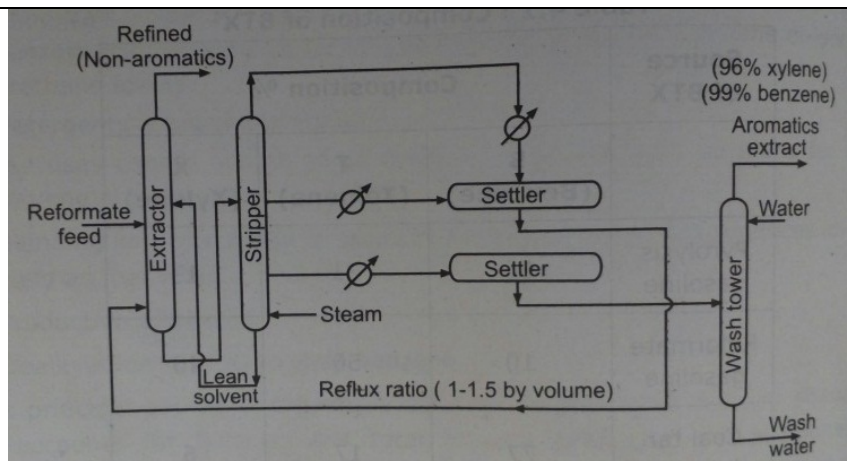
Refined
(Non-aromatics)

(96% xylene)
(99% benzene)

Aromatics
extract

Reformate
feed

Extractor

Stripper

Settler

Settler

Water

Wash tower

Steam

Lean
solvent

Reflux ratio ( 1-1.5 by volume)

Wash
water